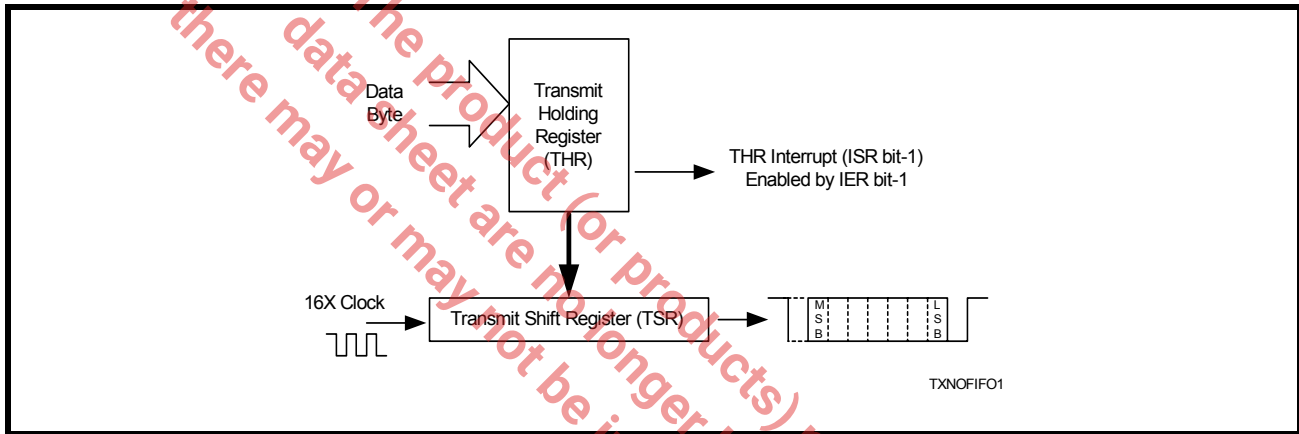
there may or may not be i
data sheet are no longer
the product (or products)

Data Byte

Transmit Holding Register (THR)

THR Interrupt (ISR bit-1) Enabled by IER bit-1

16X Clock

Transmit Shift Register (TSR)

M S B

L S B

TXNOFIFO1